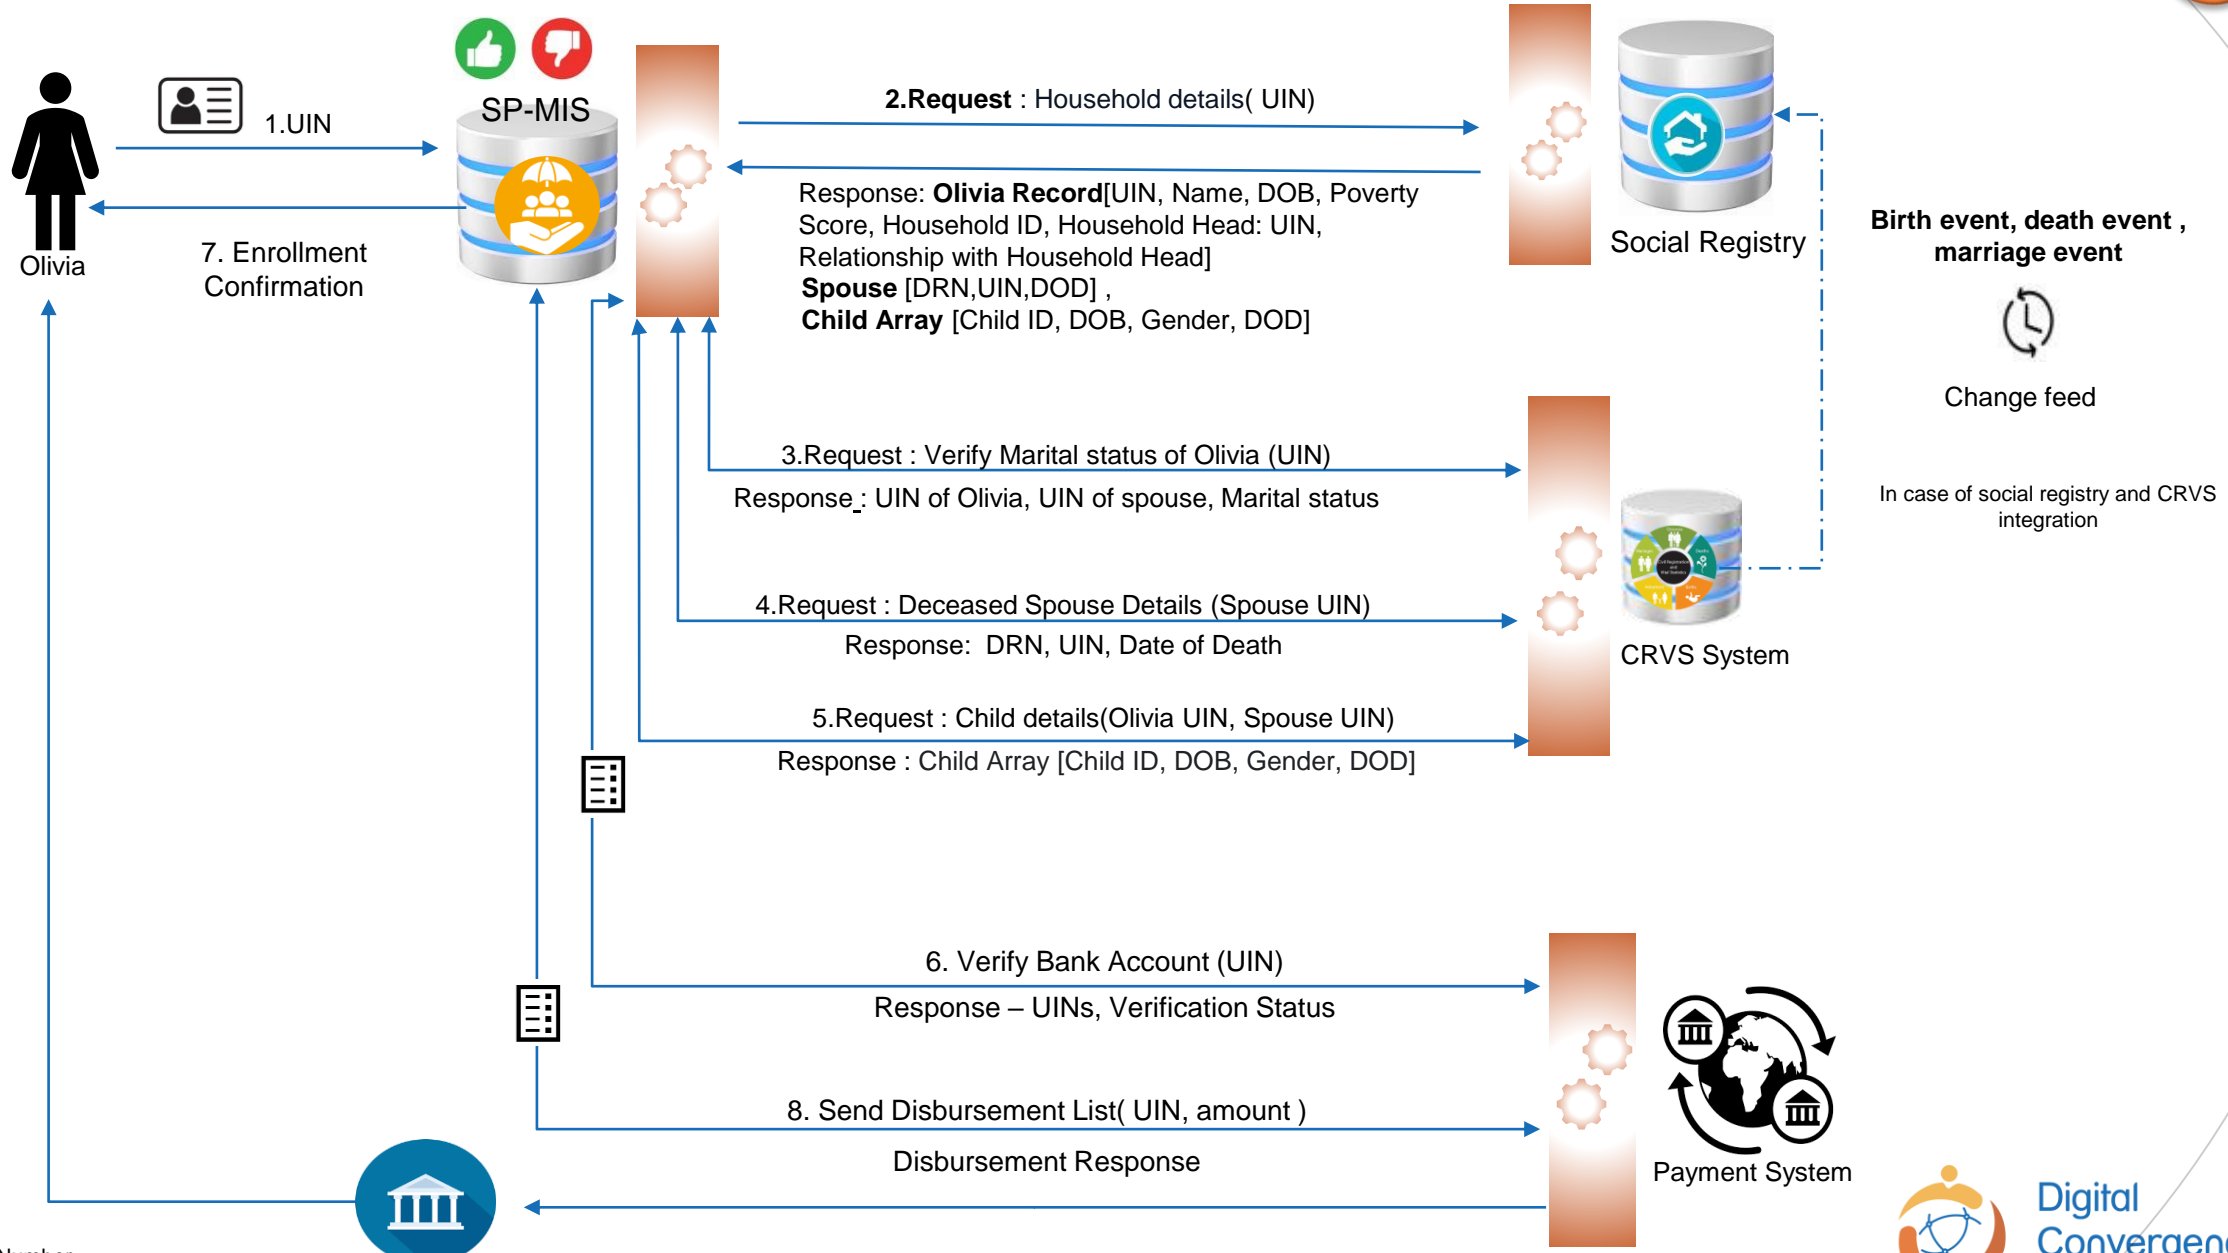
1.UIN

SP-MIS

Olivia

7. Enrollment Confirmation

2.Request : Household details( UIN)

Response: Olivia Record[UIN, Name, DOB, Poverty Score, Household ID, Household Head: UIN, Relationship with Household Head]
Spouse [DRN,UIN,DOD] ,
Child Array [Child ID, DOB, Gender, DOD]

Social Registry

Birth event, death event , marriage event

Change feed

In case of social registry and CRVS integration

3.Request : Verify Marital status of Olivia (UIN)

Response : UIN of Olivia, UIN of spouse, Marital status

4.Request : Deceased Spouse Details (Spouse UIN)

Response: DRN, UIN, Date of Death

CRVS System

5.Request : Child details(Olivia UIN, Spouse UIN)

Response : Child Array [Child ID, DOB, Gender, DOD]

6. Verify Bank Account (UIN)

Response – UINs, Verification Status

8. Send Disbursement List( UIN, amount )

Disbursement Response

Payment System

Digital Convergen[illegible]